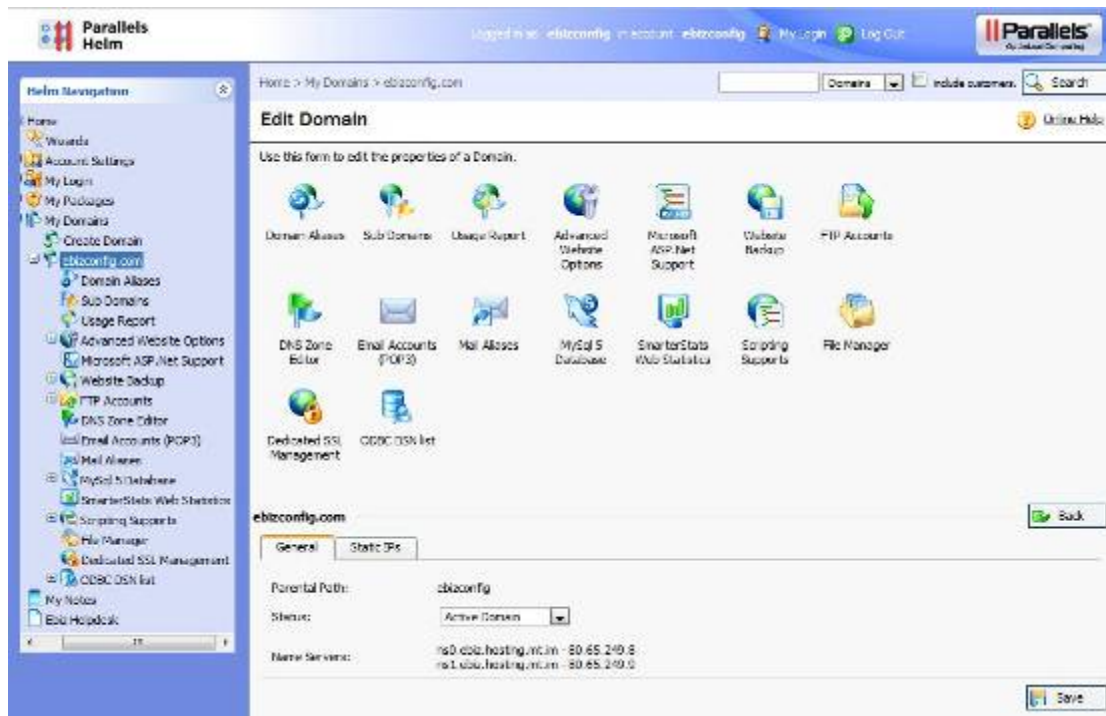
Parallels Helm

Logged in as: ebizconfig in account: ebizconfig My Login Log Out

Parallels

Helm Navigation

Home
Wizards
Account Settings
My Login
My Packages
My Domains
Create Domain
ebizconfig.com
Domain Aliases
Sub Domains
Usage Report
Advanced Website Options
Microsoft ASP.Net Support
Website Backup
FTP Accounts
DNS Zone Editor
Email Accounts (POP3)
Mail Aliases
MySql 5 Database
SmarterStats Web Statistics
Scripting Supports
File Manager
Dedicated SSL Management
ODBC DSN list
My Notes
Ebiz Helpdesk

Home > My Domains > ebizconfig.com

Domains include customers. Search

Edit Domain

Online Help

Use this form to edit the properties of a Domain.

Domain Aliases
Sub Domains
Usage Report
Advanced Website Options
Microsoft ASP.Net Support
Website Backup
FTP Accounts
DNS Zone Editor
Email Accounts (POP3)
Mail Aliases
MySql 5 Database
SmarterStats Web Statistics
Scripting Supports
File Manager
Dedicated SSL Management
ODBC DSN list

ebizconfig.com

Back

General
Static IPs

Parental Path: ebizconfig

Status: Active Domain

Name Servers: ns0.ebiz.hosting.nt.in - 80.65.249.8
ns1.ebiz.hosting.nt.in - 80.65.249.9

Save